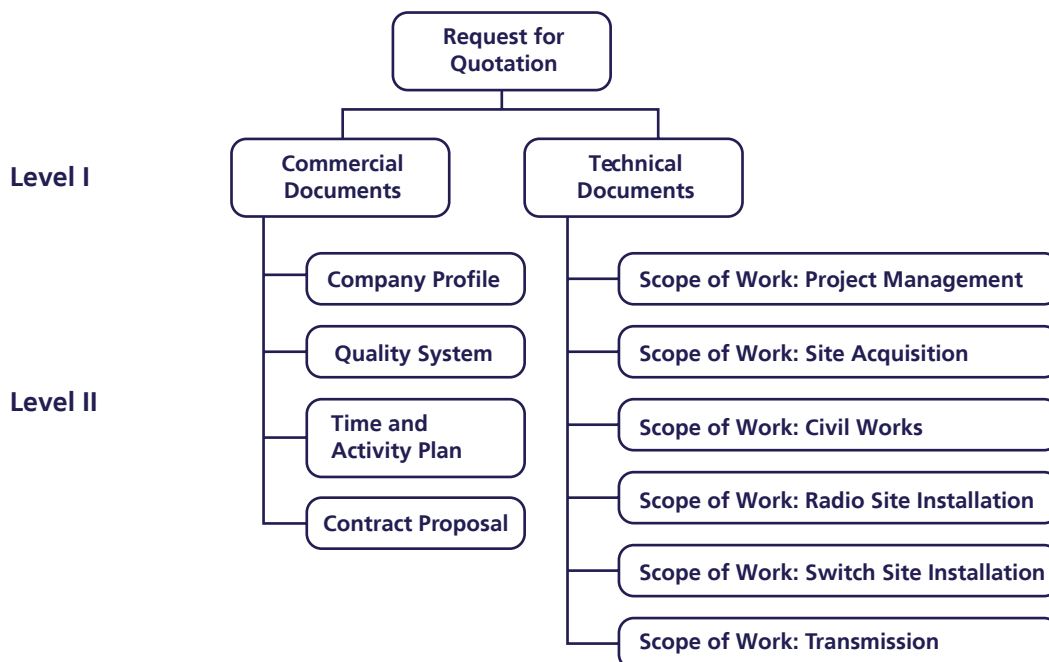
Request for Quotation

Level I

Commercial Documents

Technical Documents

Level II

Company Profile

Quality System

Time and Activity Plan

Contract Proposal

Scope of Work: Project Management

Scope of Work: Site Acquisition

Scope of Work: Civil Works

Scope of Work: Radio Site Installation

Scope of Work: Switch Site Installation

Scope of Work: Transmission